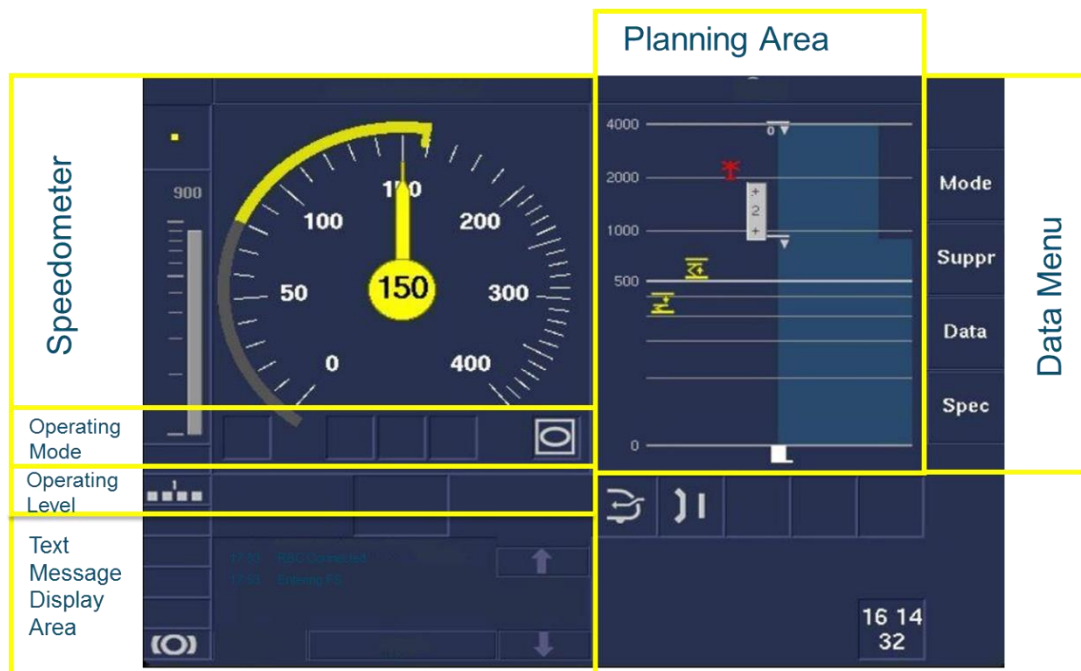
Planning Area

Speedometer

900

100

1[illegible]0

200

50

150

300

0

400

4000

0

2000

2

1000

500

0

Mode

Suppr

Data

Spec

Data Menu

Operating Mode

Operating Level

Text Message Display Area

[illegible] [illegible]
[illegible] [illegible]

16 14
32